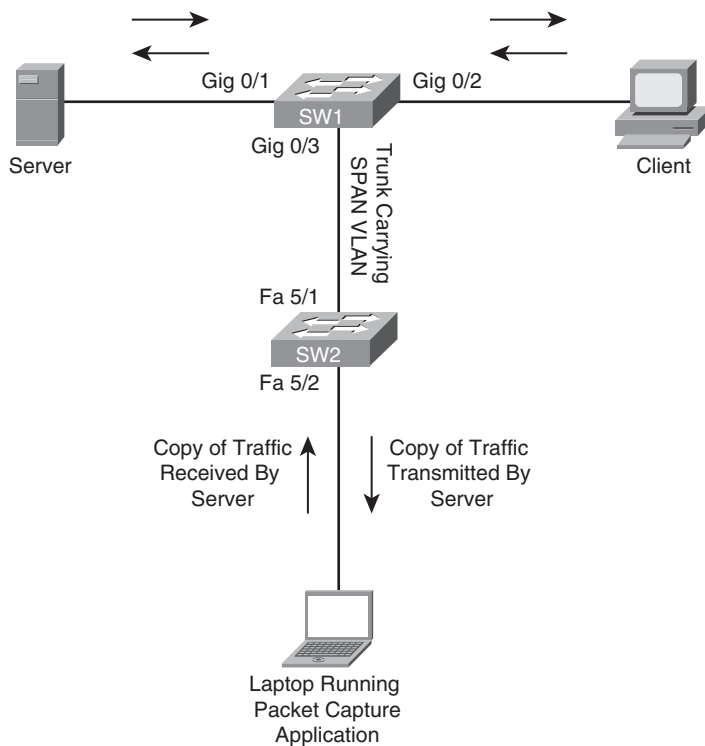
Gig 0/1

SW1

Gig 0/2

Server

Gig 0/3

Trunk Carrying SPAN VLAN

Client

Fa 5/1

SW2

Fa 5/2

Copy of Traffic Received By Server

Copy of Traffic Transmitted By Server

Laptop Running Packet Capture Application